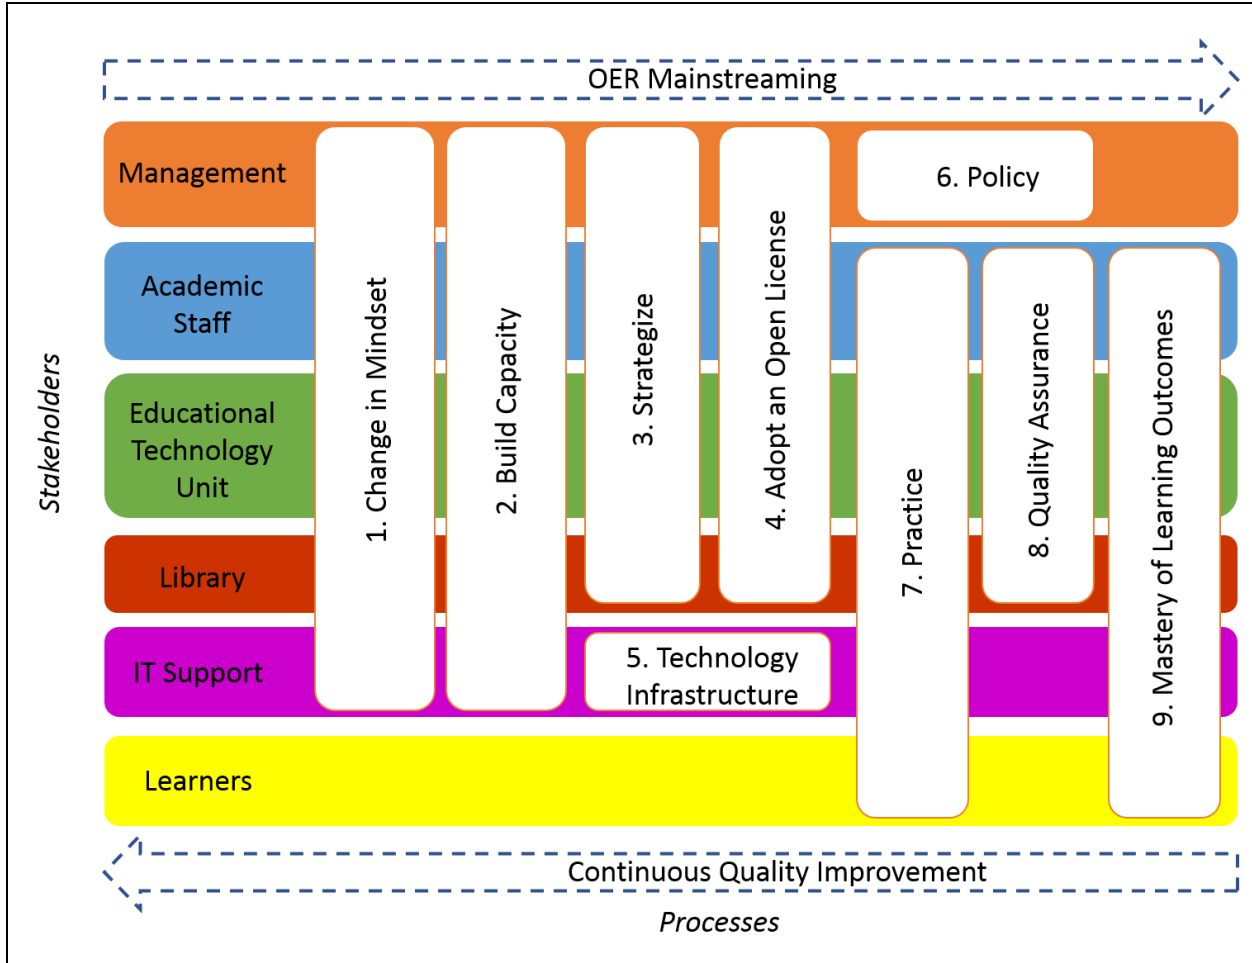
OER Mainstreaming

Stakeholders

Management

Academic Staff

Educational Technology Unit

Library

IT Support

Learners

1. Change in Mindset

2. Build Capacity

3. Strategize

4. Adopt an Open License

5. Technology Infrastructure

6. Policy

7. Practice

8. Quality Assurance

9. Mastery of Learning Outcomes

Continuous Quality Improvement

Processes